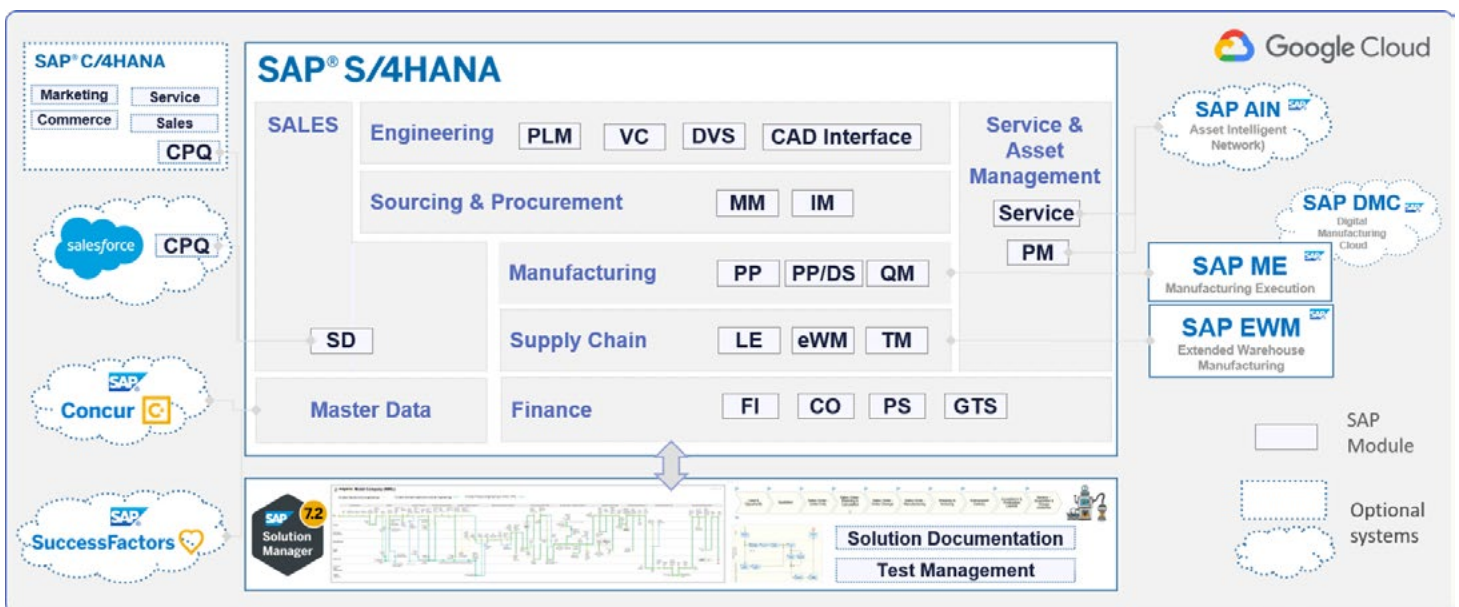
SAP® C/4HANA
Marketing
Service
Commerce
Sales
CPQ

salesforce
CPQ

SAP
Concur

SAP
SuccessFactors

SAP® S/4HANA

SALES

Engineering
PLM
VC
DVS
CAD Interface

Sourcing & Procurement
MM
IM

Manufacturing
PP
PP/DS
QM

Supply Chain
LE
eWM
TM

SD

Master Data

Finance
FI
CO
PS
GTS

Service & Asset Management
Service
PM

Google Cloud

SAP AIN
Asset Intelligent Network)

SAP DMC
Digital Manufacturing Cloud

SAP ME
Manufacturing Execution

SAP EWM
Extended Warehouse Manufacturing

SAP 7.2
Solution Manager

Solution Documentation
Test Management

SAP Module

Optional systems